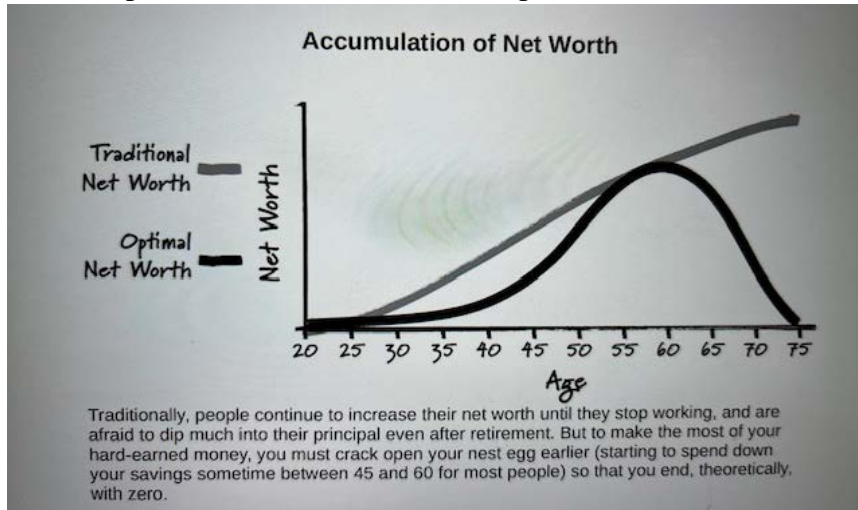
Accumulation of Net Worth

Traditional Net Worth

Optimal Net Worth

Net Worth

20 25 30 35 40 45 50 55 60 65 70 75

Age

Traditionally, people continue to increase their net worth until they stop working, and are afraid to dip much into their principal even after retirement. But to make the most of your hard-earned money, you must crack open your nest egg earlier (starting to spend down your savings sometime between 45 and 60 for most people) so that you end, theoretically, with zero.